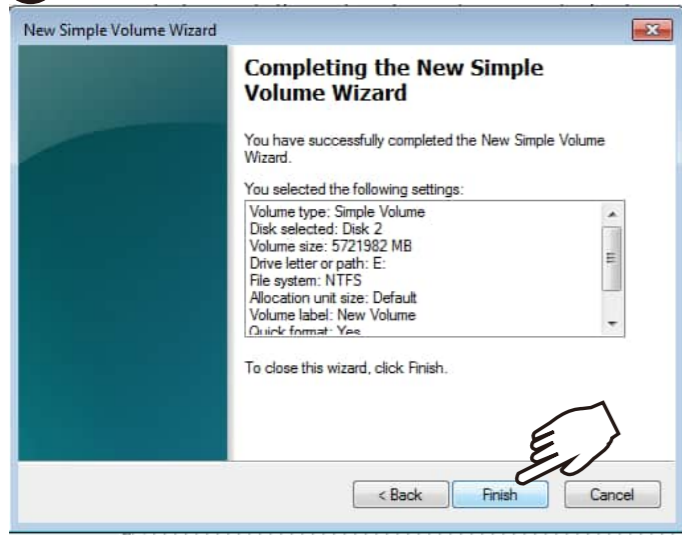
New Simple Volume Wizard

Completing the New Simple Volume Wizard

You have successfully completed the New Simple Volume Wizard.

You selected the following settings:

Volume type: Simple Volume
Disk selected: Disk 2
Volume size: 5721982 MB
Drive letter or path: E:
File system: NTFS
Allocation unit size: Default
Volume label: New Volume
Quick format: Yes

To close this wizard, click Finish.

< Back Finish Cancel